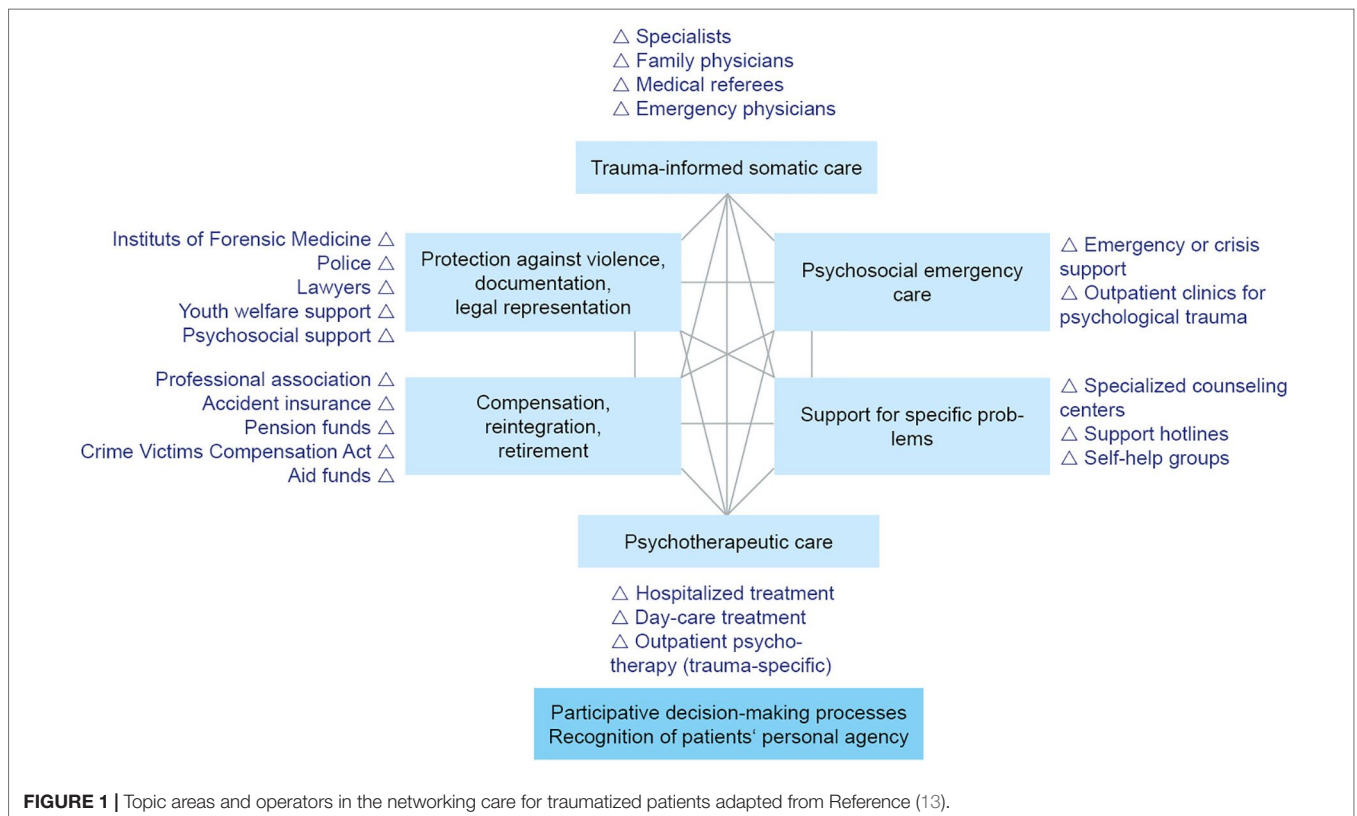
△ Specialists
△ Family physicians
△ Medical referees
△ Emergency physicians

Trauma-informed somatic care

Institutς of Forensic Medicine △
Police △
Lawyers △
Youth welfare support △
Psychosocial support △

Protection against violence, documentation, legal representation

Psychosocial emergency care

△ Emergency or crisis support
△ Outpatient clinics for psychological trauma

Professional association △
Accident insurance △
Pension funds △
Crime Victims Compensation Act △
Aid funds △

Compensation, reintegration, retirement

Support for specific problems

△ Specialized counseling centers
△ Support hotlines
△ Self-help groups

Psychotherapeutic care

△ Hospitalized treatment
△ Day-care treatment
△ Outpatient psychotherapy (trauma-specific)

Participative decision-making processes
Recognition of patients' personal agency

**FIGURE 1 |** Topic areas and operators in the networking care for traumatized patients adapted from Reference (13).